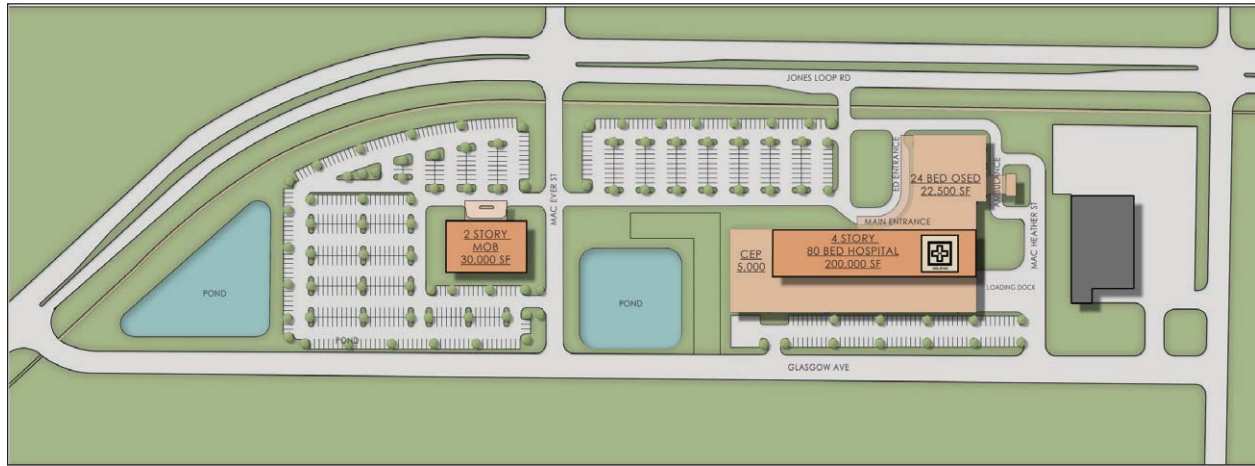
JONES LOOP RD

ED ENTRANCE

24 BED OSED
22,500 SF

AMBULANCE

MAC EVER ST

MAC HEATHER ST

MAIN ENTRANCE

2 STORY
MOB
30,000 SF

CEP
5,000

4 STORY
80 BED HOSPITAL
200,000 SF

HELIPAD

LOADING DOCK

POND

POND

POND

GLASGOW AVE